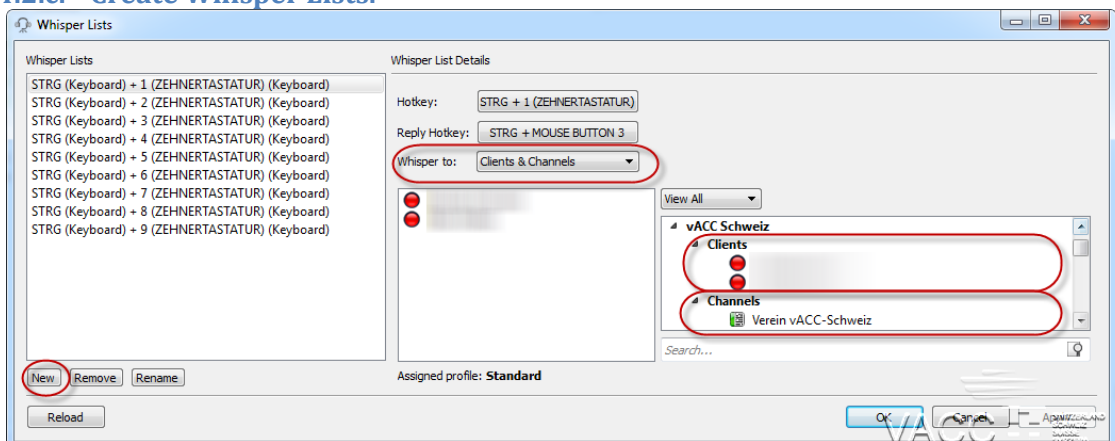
Whisper Lists

Whisper Lists

STRG (Keyboard) + 1 (ZEHNERTASTATUR) (Keyboard)
STRG (Keyboard) + 2 (ZEHNERTASTATUR) (Keyboard)
STRG (Keyboard) + 3 (ZEHNERTASTATUR) (Keyboard)
STRG (Keyboard) + 4 (ZEHNERTASTATUR) (Keyboard)
STRG (Keyboard) + 5 (ZEHNERTASTATUR) (Keyboard)
STRG (Keyboard) + 6 (ZEHNERTASTATUR) (Keyboard)
STRG (Keyboard) + 7 (ZEHNERTASTATUR) (Keyboard)
STRG (Keyboard) + 8 (ZEHNERTASTATUR) (Keyboard)
STRG (Keyboard) + 9 (ZEHNERTASTATUR) (Keyboard)

New Remove Rename

Whisper List Details

Hotkey: STRG + 1 (ZEHNERTASTATUR)

Reply Hotkey: STRG + MOUSE BUTTON 3

Whisper to: Clients & Channels

View All

vACC Schweiz
Clients
Channels
Verein vACC-Schweiz

Search...

Assigned profile: Standard

Reload

OK Cancel Apply